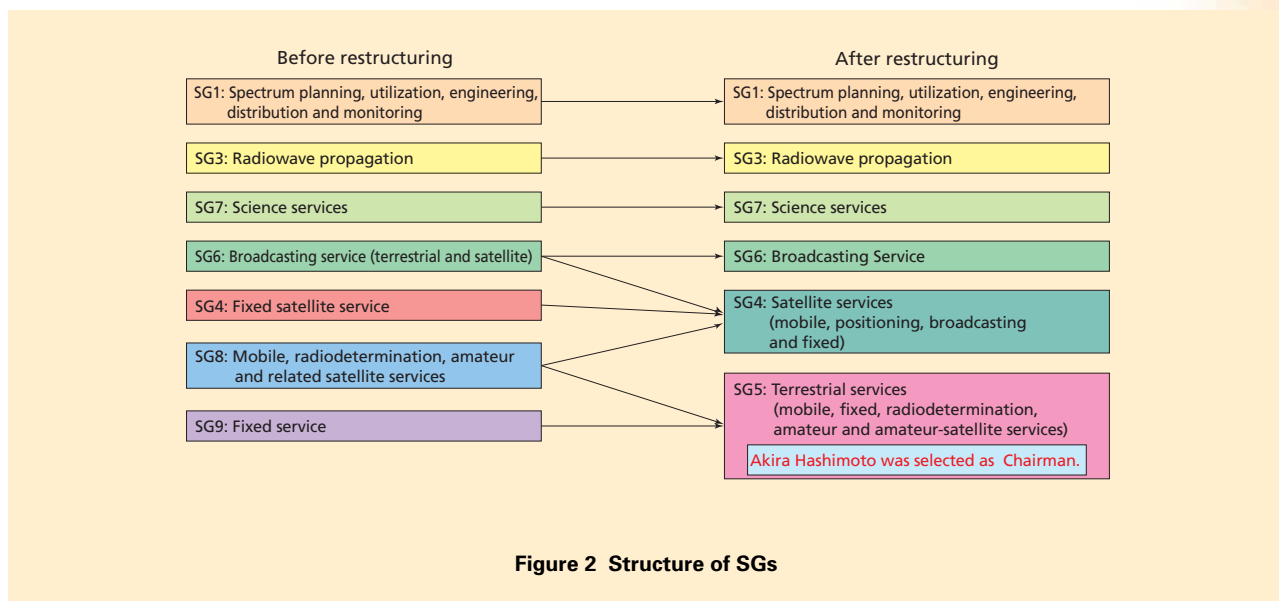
Before restructuring

SG1: Spectrum planning, utilization, engineering, distribution and monitoring

SG3: Radiowave propagation

SG7: Science services

SG6: Broadcasting service (terrestrial and satellite)

SG4: Fixed satellite service

SG8: Mobile, radiodetermination, amateur and related satellite services

SG9: Fixed service

After restructuring

SG1: Spectrum planning, utilization, engineering, distribution and monitoring

SG3: Radiowave propagation

SG7: Science services

SG6: Broadcasting Service

SG4: Satellite services (mobile, positioning, broadcasting and fixed)

SG5: Terrestrial services (mobile, fixed, radiodetermination, amateur and amateur-satellite services)

Akira Hashimoto was selected as Chairman.

Figure 2 Structure of SGs